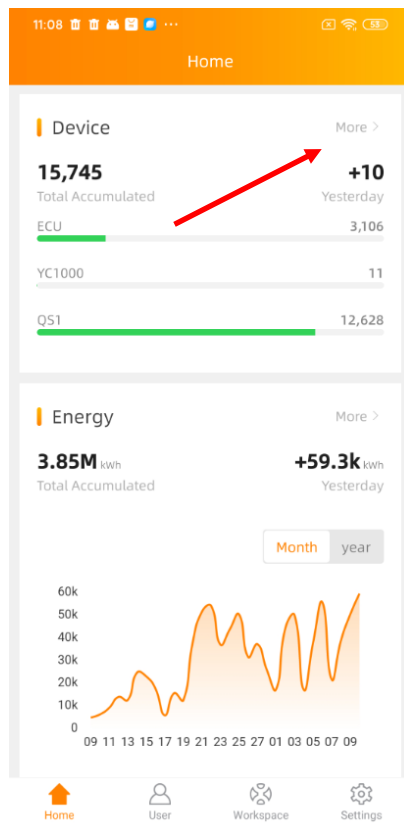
11:08 ··· 53

Home

Device More >

15,745
Total Accumulated

+10
Yesterday

ECU 3,106

YC1000 11

QS1 12,628

Energy More >

3.85M kWh
Total Accumulated

+59.3k kWh
Yesterday

Month year

60k
50k
40k
30k
20k
10k
0

09 11 13 15 17 19 21 23 25 27 01 03 05 07 09

Home User Workspace Settings